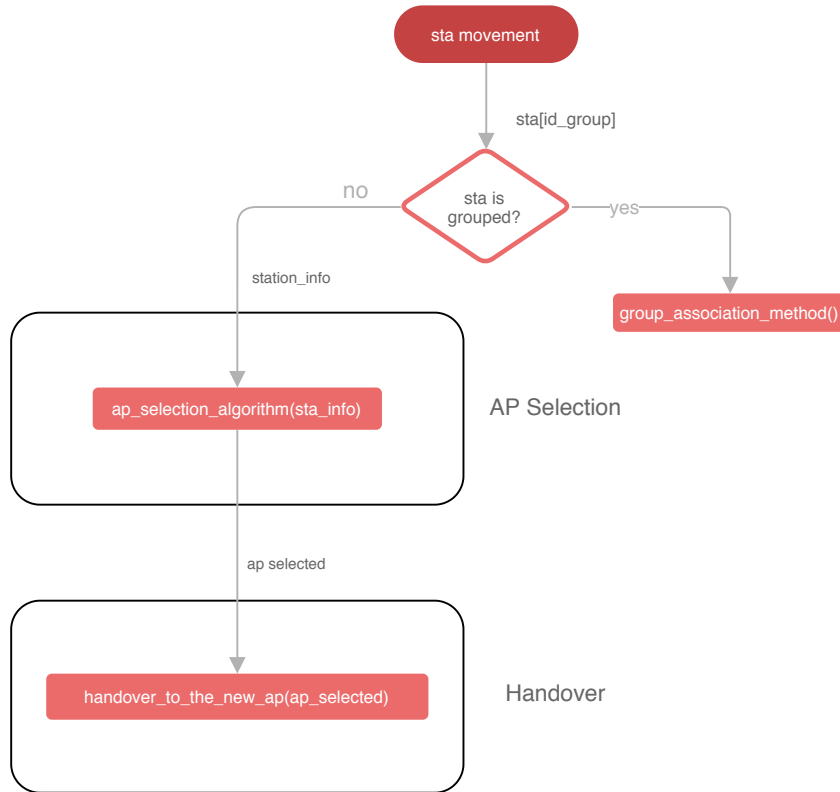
sta movement

sta[id_group]

no

sta is grouped?

yes

station_info

group_association_method()

ap_selection_algorithm(sta_info)

AP Selection

ap selected

handover_to_the_new_ap(ap_selected)

Handover